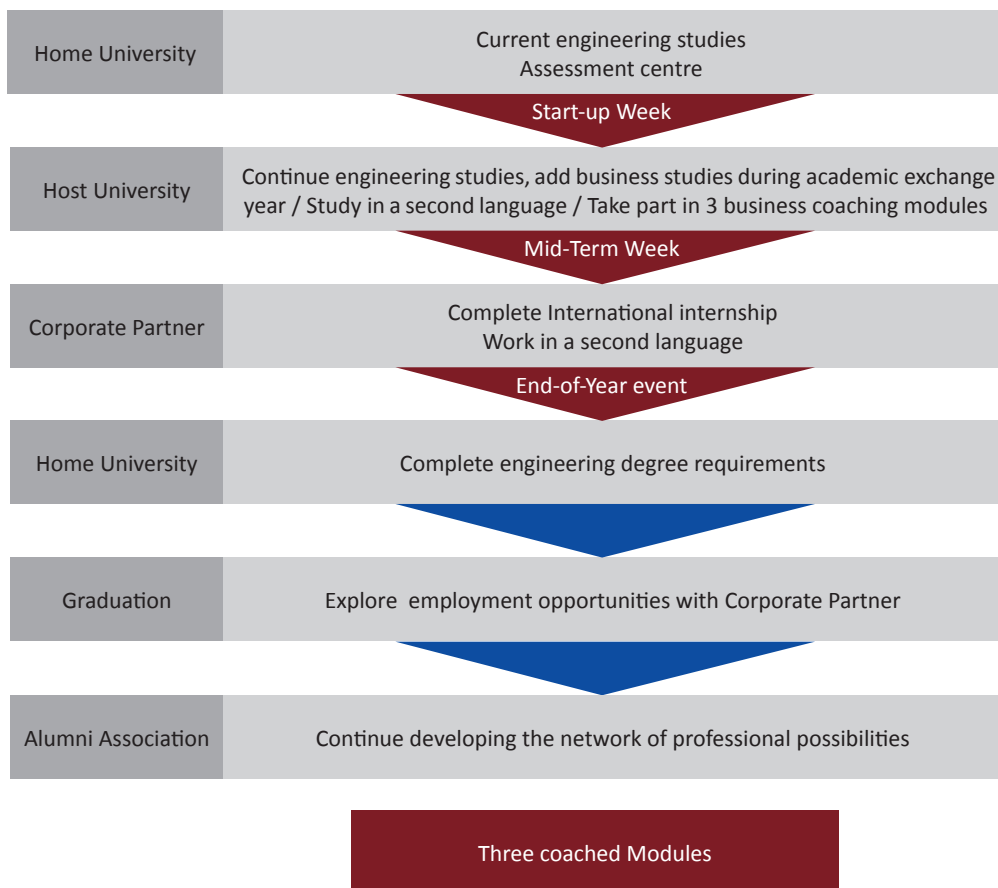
Home University

Current engineering studies
Assessment centre

Start-up Week

Host University

Continue engineering studies, add business studies during academic exchange year / Study in a second language / Take part in 3 business coaching modules

Mid-Term Week

Corporate Partner

Complete International internship
Work in a second language

End-of-Year event

Home University

Complete engineering degree requirements

Graduation

Explore employment opportunities with Corporate Partner

Alumni Association

Continue developing the network of professional possibilities

Three coached Modules